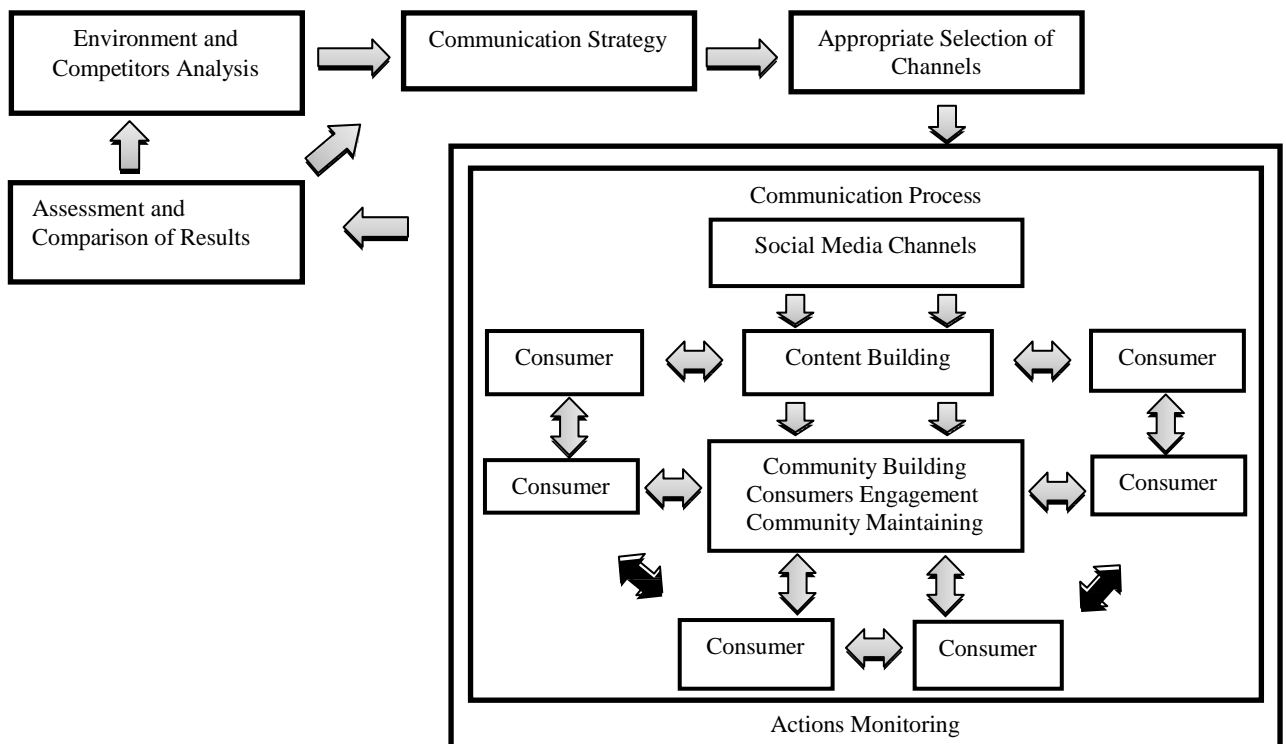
Environment and Competitors Analysis

Communication Strategy

Appropriate Selection of Channels

Assessment and Comparison of Results

Communication Process

Social Media Channels

Consumer

Content Building

Consumer

Consumer

Community Building
Consumers Engagement
Community Maintaining

Consumer

Consumer

Consumer

Actions Monitoring